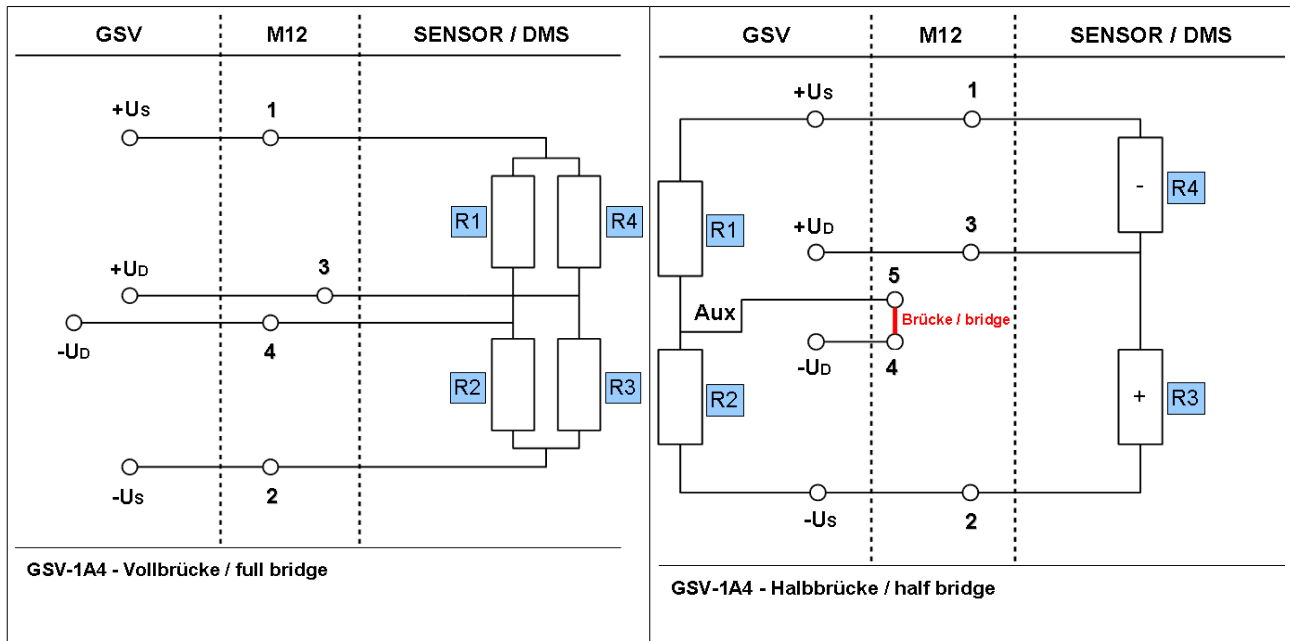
GSV M12 SENSOR / DMS

+US 1
+UD 3
-UD 4
-US 2

R1 R4 R2 R3

GSV-1A4 - Vollbrücke / full bridge

GSV M12 SENSOR / DMS

+US 1
+UD 3
5
Aux
Brücke / bridge
-UD 4
-US 2

R1 R2 - R4 + R3

GSV-1A4 - Halbbrücke / half bridge